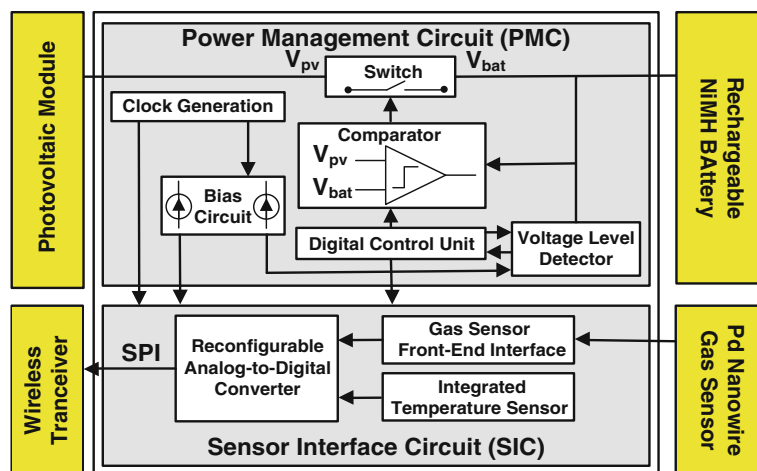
Photovoltaic Module

Power Management Circuit (PMC)

$V_{pv}$

Switch

$V_{bat}$

Rechargeable NiMH BAttery

Clock Generation

Comparator

$V_{pv}$

$V_{bat}$

Bias Circuit

Digital Control Unit

Voltage Level Detector

Wireless Tranceiver

SPI

Reconfigurable Analog-to-Digital Converter

Gas Sensor Front-End Interface

Integrated Temperature Sensor

Pd Nanowire Gas Sensor

Sensor Interface Circuit (SIC)